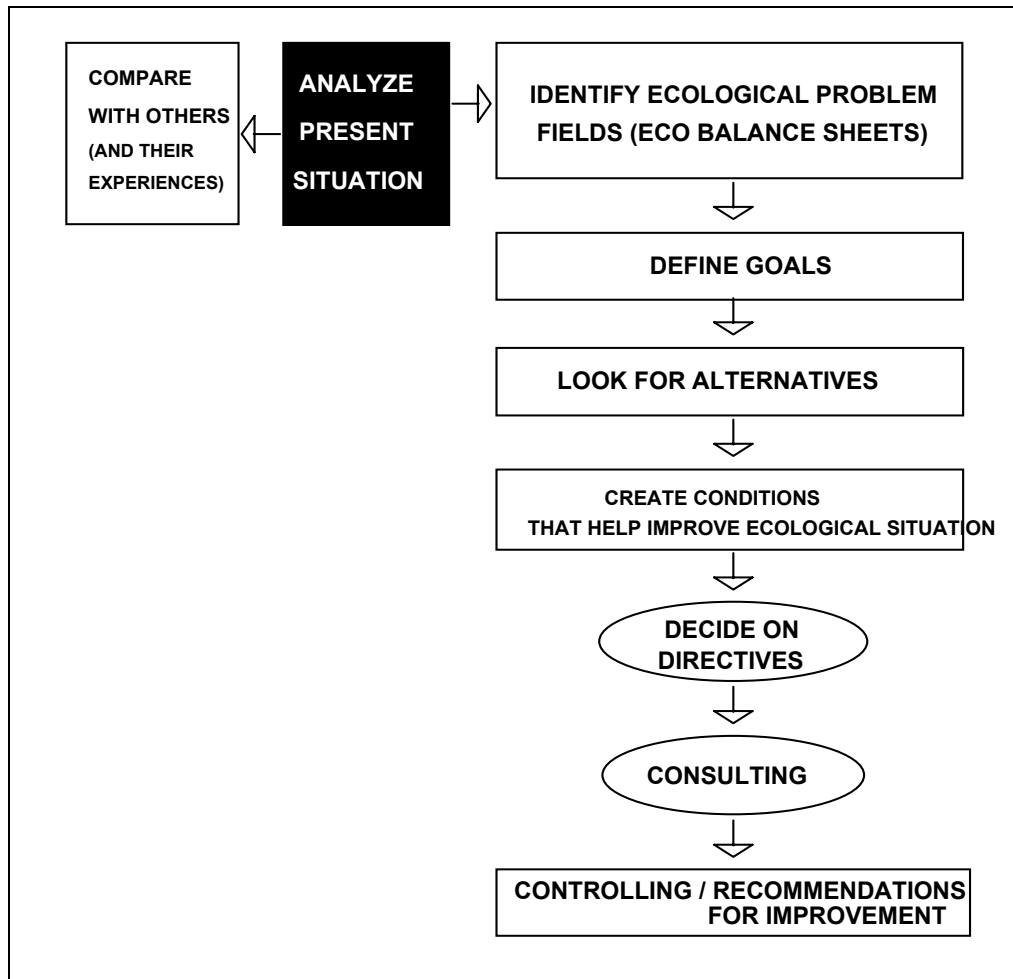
COMPARE WITH OTHERS (AND THEIR EXPERIENCES)

ANALYZE PRESENT SITUATION

IDENTIFY ECOLOGICAL PROBLEM FIELDS (ECO BALANCE SHEETS)

DEFINE GOALS

LOOK FOR ALTERNATIVES

CREATE CONDITIONS THAT HELP IMPROVE ECOLOGICAL SITUATION

DECIDE ON DIRECTIVES

CONSULTING

CONTROLLING / RECOMMENDATIONS FOR IMPROVEMENT